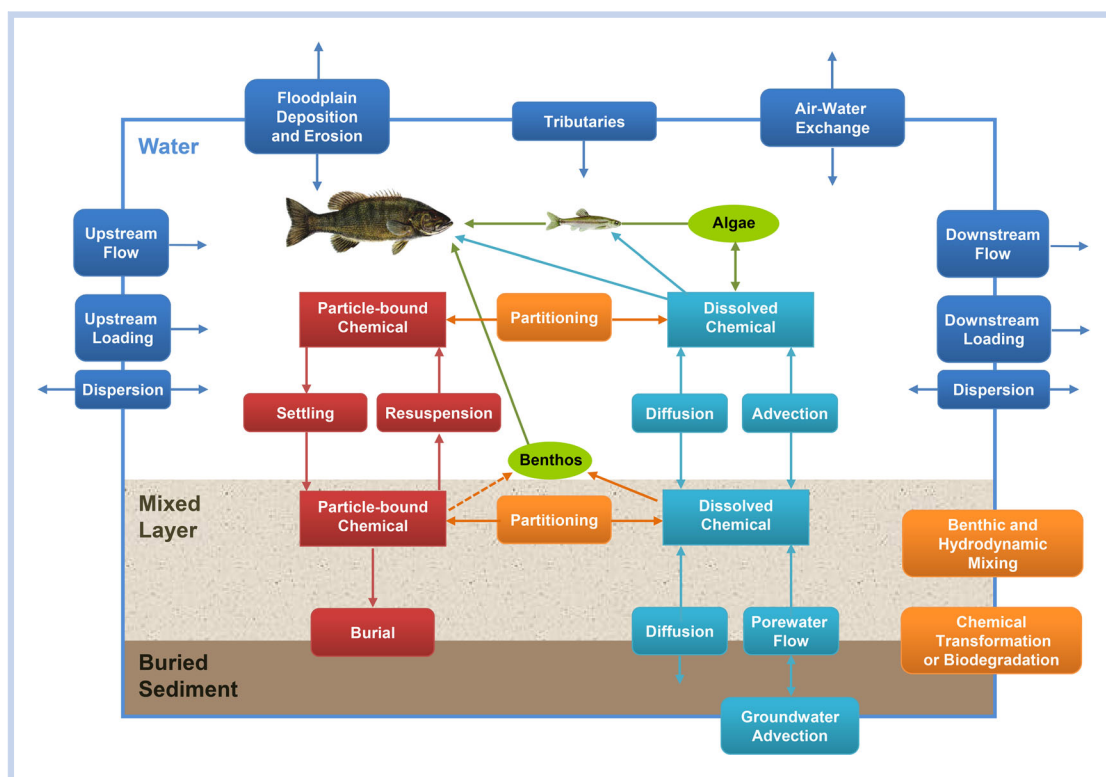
Floodplain Deposition and Erosion

Tributaries

Air-Water Exchange

Water

Upstream Flow

Upstream Loading

Dispersion

Algae

Downstream Flow

Downstream Loading

Dispersion

Particle-bound Chemical

Partitioning

Dissolved Chemical

Settling

Resuspension

Diffusion

Advection

Benthos

Mixed Layer

Particle-bound Chemical

Partitioning

Dissolved Chemical

Benthic and Hydrodynamic Mixing

Burial

Diffusion

Porewater Flow

Chemical Transformation or Biodegradation

Buried Sediment

Groundwater Advection